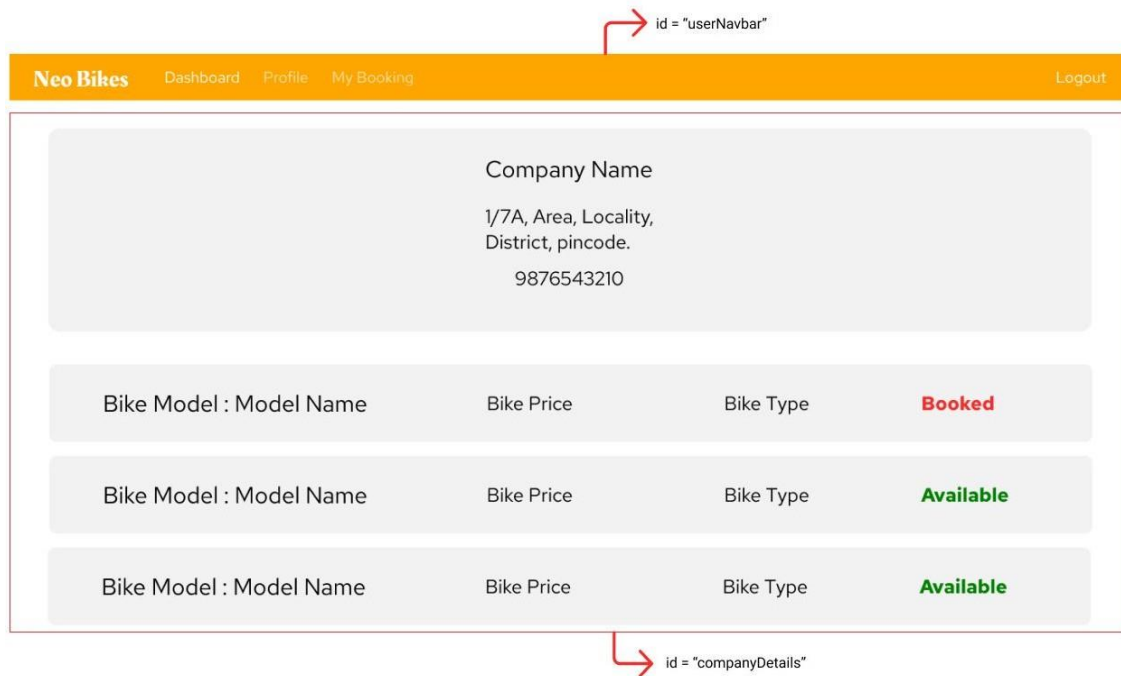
id = "userNavbar"

Neo Bikes Dashboard Profile My Booking Logout

Company Name
1/7A, Area, Locality,
District, pincode.
9876543210

| Bike Model : Model Name | Bike Price | Bike Type | Booked |
|---|---|---|---|
| Bike Model : Model Name | Bike Price | Bike Type | Available |
| Bike Model : Model Name | Bike Price | Bike Type | Available |

id = "companyDetails"